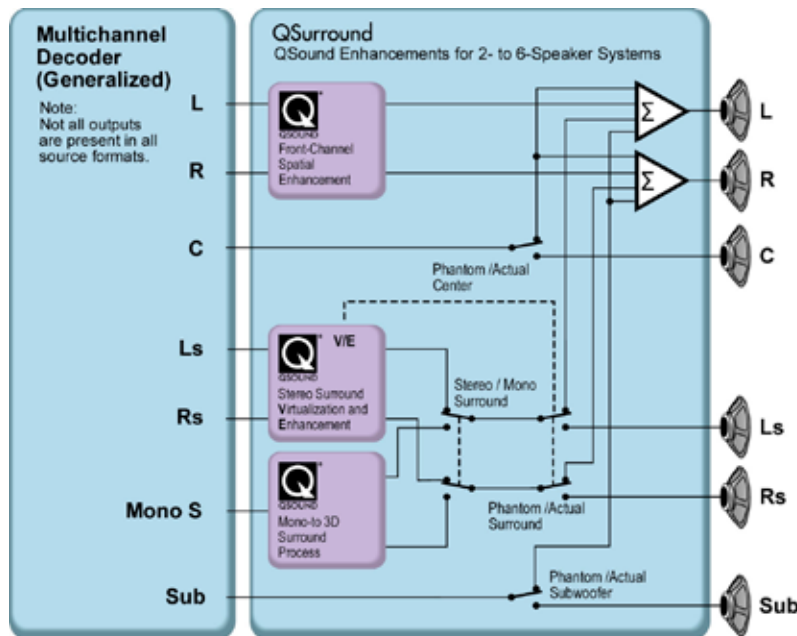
Multichannel Decoder (Generalized)

Note:
Not all outputs are present in all source formats.

L

R

C

Ls

Rs

Mono S

Sub

QSurround
QSound Enhancements for 2- to 6-Speaker Systems

Q
QSOUND
Front-Channel Spatial Enhancement

Q
QSOUND
V/E
Stereo Surround Virtualization and Enhancement

Q
QSOUND
Mono-to 3D Surround Process

$\Sigma$

$\Sigma$

Phantom /Actual Center

Stereo / Mono Surround

Phantom /Actual Surround

Phantom /Actual Subwoofer

L

R

C

Ls

Rs

Sub